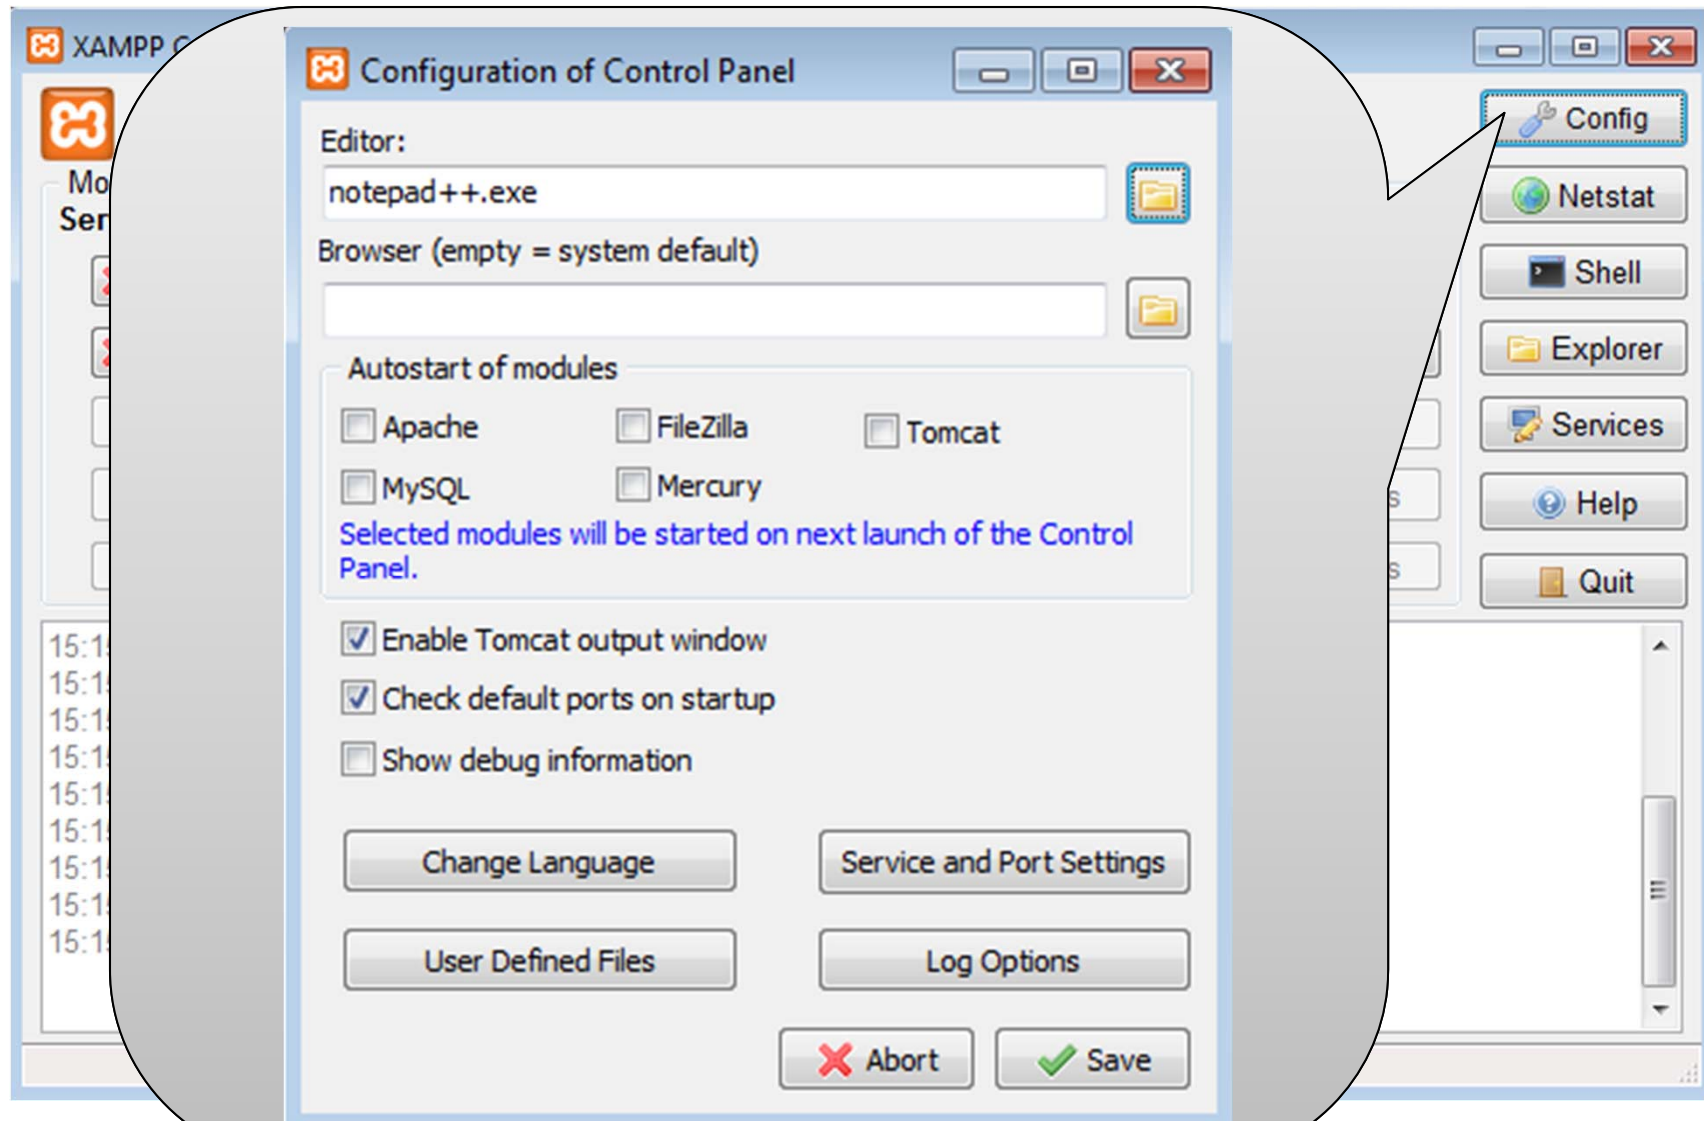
XAMPP C

Mo
Ser

15:1
15:1
15:1
15:1
15:1
15:1
15:1
15:1
15:1

Configuration of Control Panel

Editor:

notepad++.exe

Browser (empty = system default)

Autostart of modules

Apache
FileZilla
Tomcat
MySQL
Mercury

Selected modules will be started on next launch of the Control Panel.

Enable Tomcat output window
Check default ports on startup
Show debug information

Change Language
Service and Port Settings
User Defined Files
Log Options

Abort
Save

Config
Netstat
Shell
Explorer
Services
Help
Quit